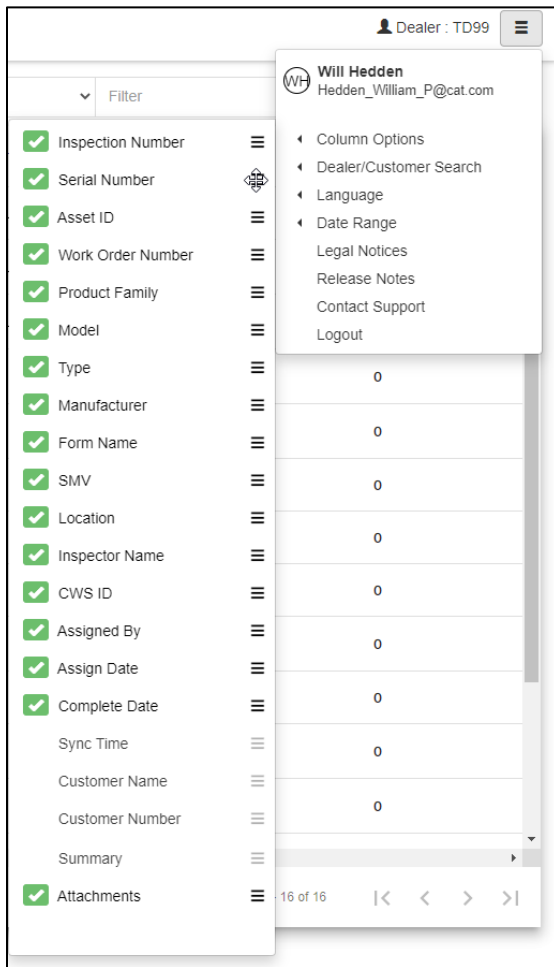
Dealer : TD99

WH Will Hedden
Hedden_William_P@cat.com

Column Options
Dealer/Customer Search
Language
Date Range
Legal Notices
Release Notes
Contact Support
Logout

Filter

Inspection Number
Serial Number
Asset ID
Work Order Number
Product Family
Model
Type
Manufacturer
Form Name
SMV
Location
Inspector Name
CWS ID
Assigned By
Assign Date
Complete Date
Sync Time
Customer Name
Customer Number
Summary
Attachments

0
0
0
0
0
0
0
0
0

16 of 16